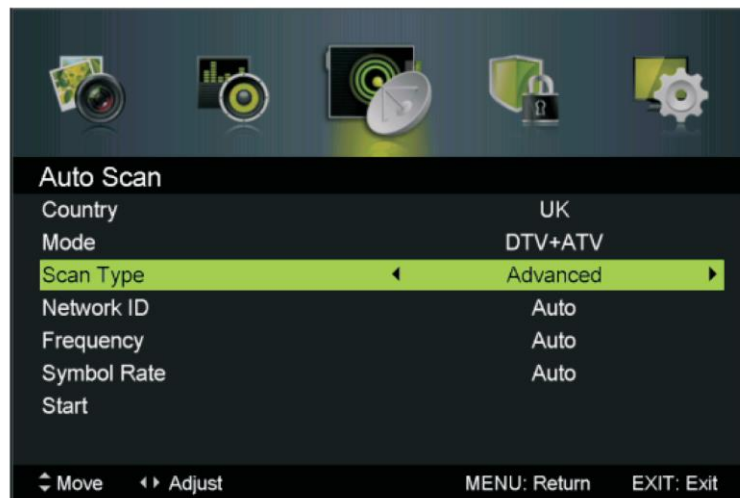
Auto Scan

| | |
|---|---|
| Country | UK |
| Mode | DTV+ATV |
| Scan Type | ◄ Advanced ► |
| Network ID | Auto |
| Frequency | Auto |
| Symbol Rate | Auto |
| Start | |

⇕ Move ◄► Adjust MENU: Return EXIT: Exit